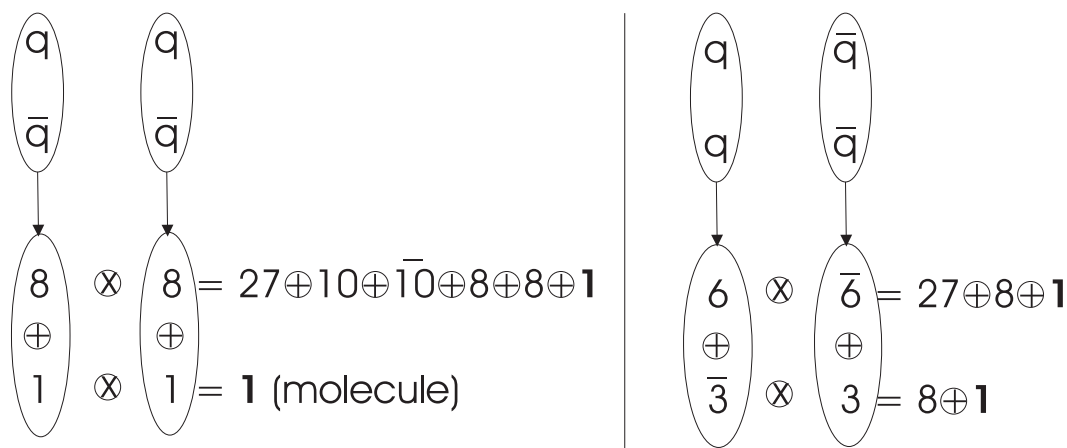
$q$ $q$

$\bar{q}$ $\bar{q}$

$8$ $\otimes$ $8$ $= 27 \oplus 10 \oplus \overline{10} \oplus 8 \oplus 8 \oplus \mathbf{1}$

$\oplus$ $\oplus$

$1$ $\otimes$ $1$ $= \mathbf{1}$ (molecule)

$q$ $\bar{q}$

$q$ $\bar{q}$

$6$ $\otimes$ $\bar{6}$ $= 27 \oplus 8 \oplus \mathbf{1}$

$\oplus$ $\oplus$

$\bar{3}$ $\otimes$ $3$ $= 8 \oplus \mathbf{1}$